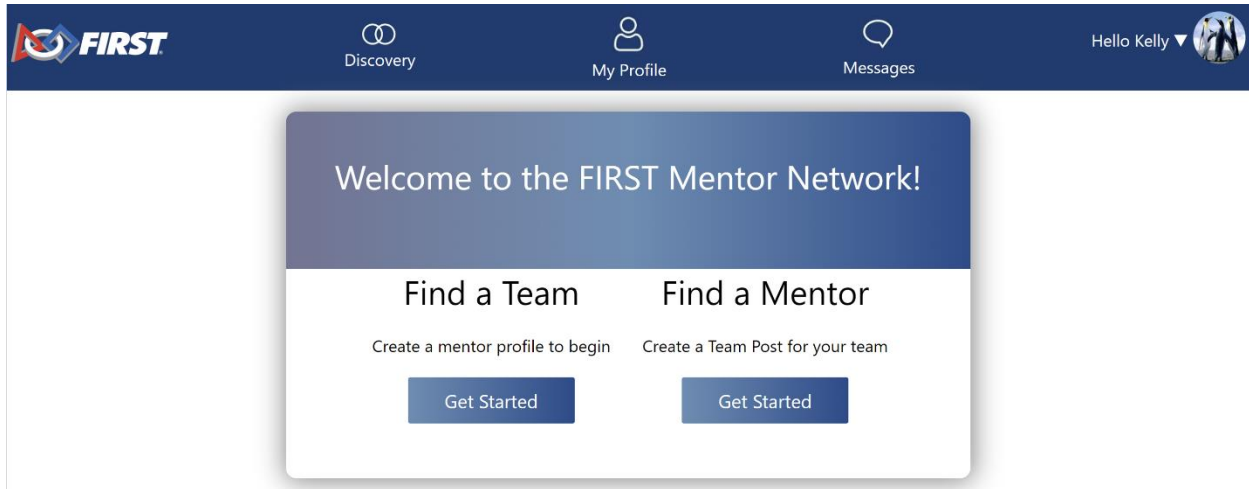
FIRST

Discovery

My Profile

Messages

Hello Kelly ▼

Welcome to the FIRST Mentor Network!

Find a Team

Create a mentor profile to begin

Get Started

Find a Mentor

Create a Team Post for your team

Get Started